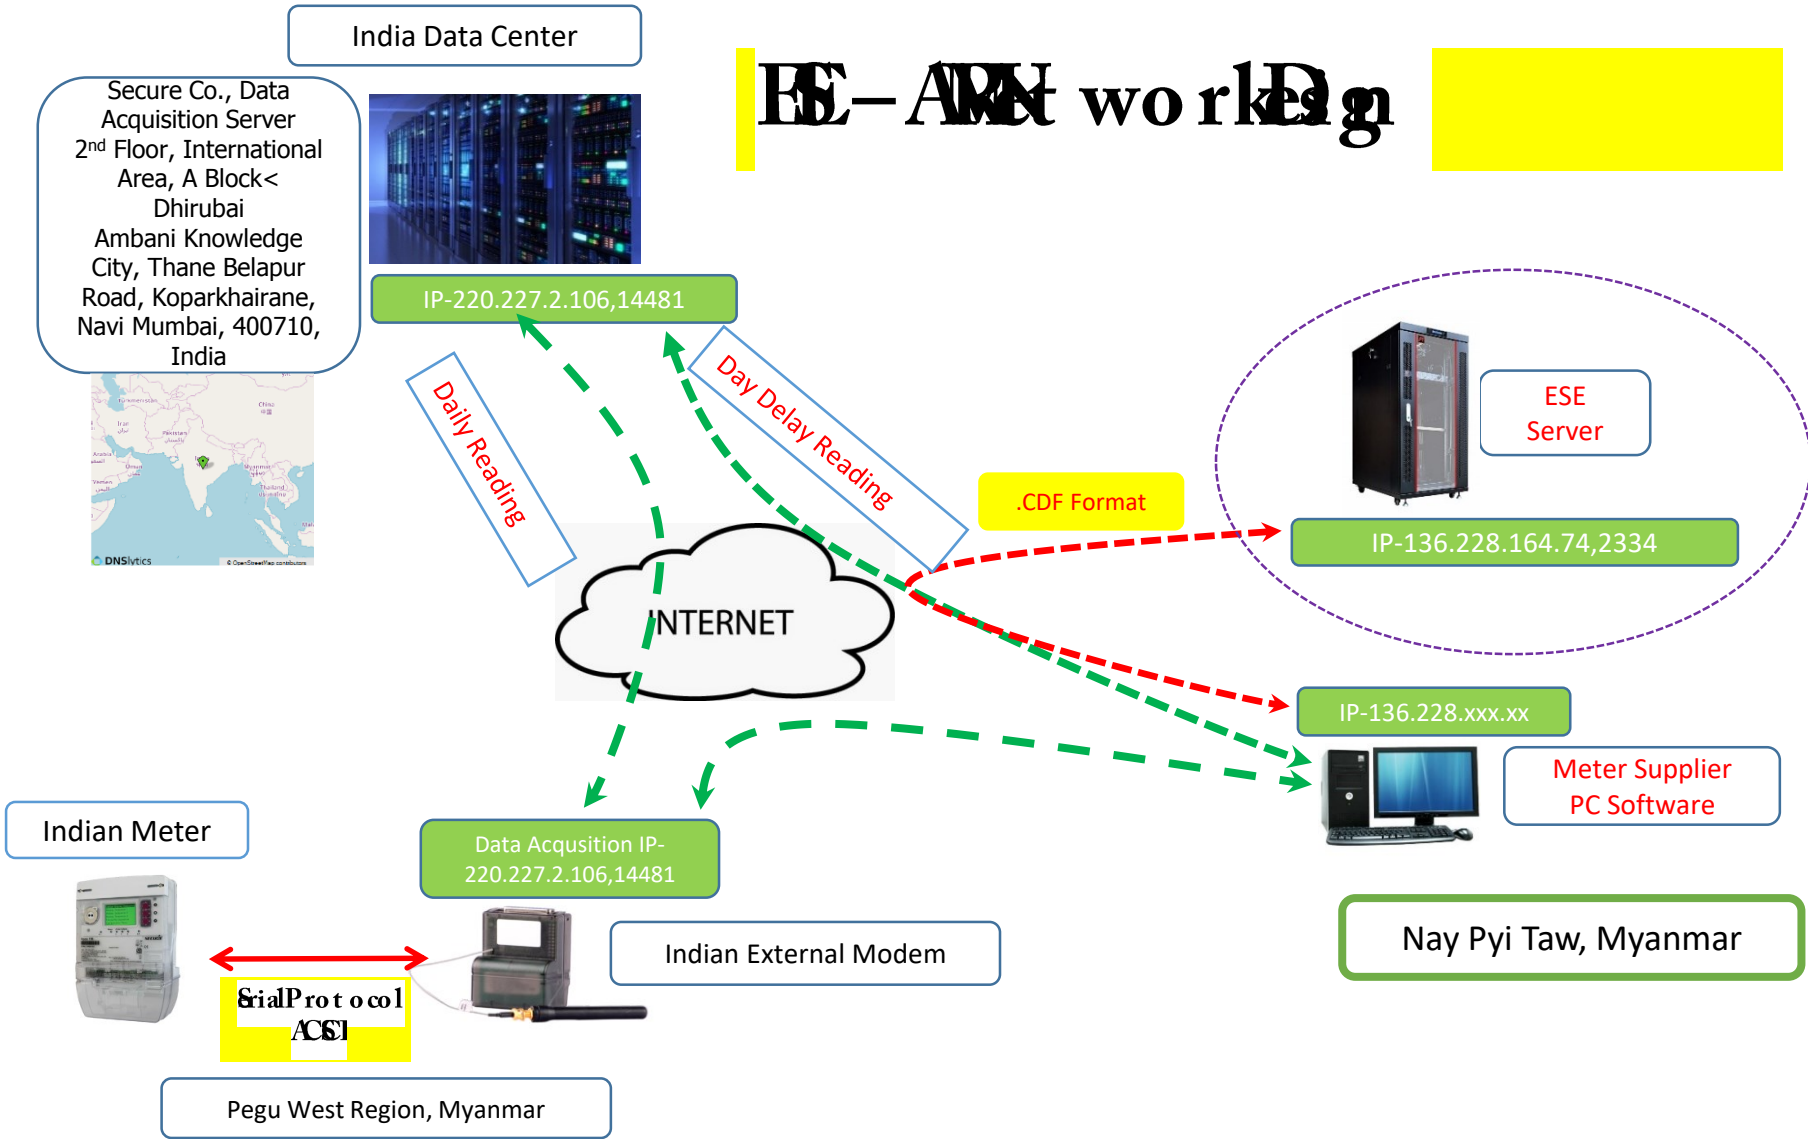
India Data Center

ESE – AMR Network Design

Secure Co., Data Acquisition Server 2nd Floor, International Area, A Block< Dhirubai Ambani Knowledge City, Thane Belapur Road, Koparkhairane, Navi Mumbai, 400710, India

DNSlytics

IP-220.227.2.106,14481

Daily Reading

Day Delay Reading

ESE Server

.CDF Format

IP-136.228.164.74,2334

INTERNET

IP-136.228.xxx.xx

Meter Supplier PC Software

Indian Meter

Data Acqusition IP-220.227.2.106,14481

Indian External Modem

Nay Pyi Taw, Myanmar

Serial Protocol ACSI

Pegu West Region, Myanmar